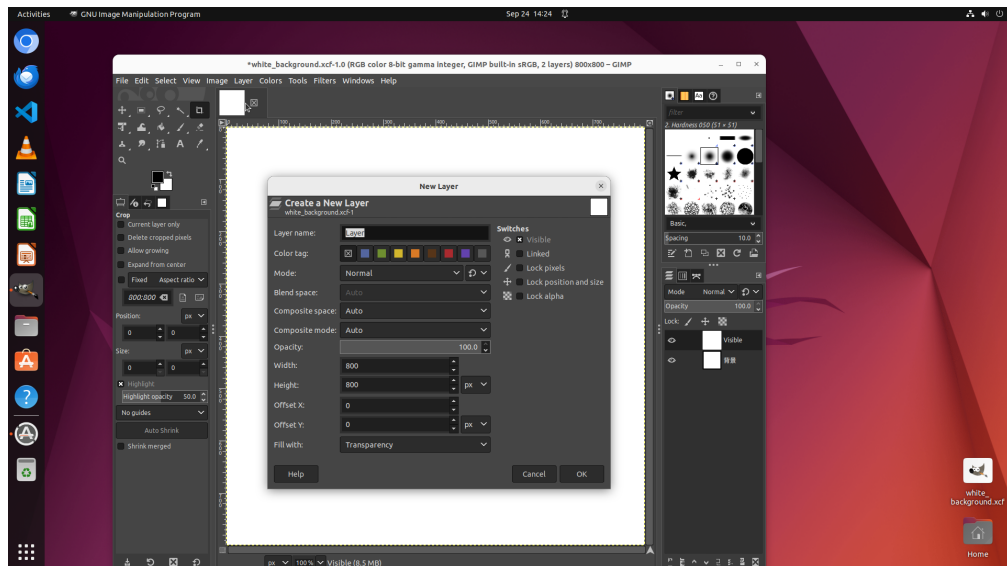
Activities GNU Image Manipulation Program Sep 24 14:24

*white_background.xcf-1.0 (RGB color 8-bit gamma integer, GIMP built-in sRGB, 2 layers) 800x800 – GIMP

File Edit Select View Image Layer Colors Tools Filters Windows Help

Crop
Current layer only
Delete cropped pixels
Allow growing
Expand from center
Fixed Aspect ratio
800:800
Position: px
0 0
Size: px
0 0
Highlight
Highlight opacity 50.0
No guides
Auto Shrink
Shrink merged

New Layer
Create a New Layer
white_background.xcf-1

Layer name: Layer
Color tag:
Mode: Normal
Blend space: Auto
Composite space: Auto
Composite mode: Auto
Opacity: 100.0
Width: 800
Height: 800 px
Offset X: 0
Offset Y: 0 px
Fill with: Transparency

Switches
Visible
Linked
Lock pixels
Lock position and size
Lock alpha

Help Cancel OK

filter
2. Hardness 050 (51 × 51)
Basic,
Spacing 10.0
Mode Normal
Opacity 100.0
Lock:
Visible

px 100 % Visible (8.5 MB)

white_background.xcf
Home